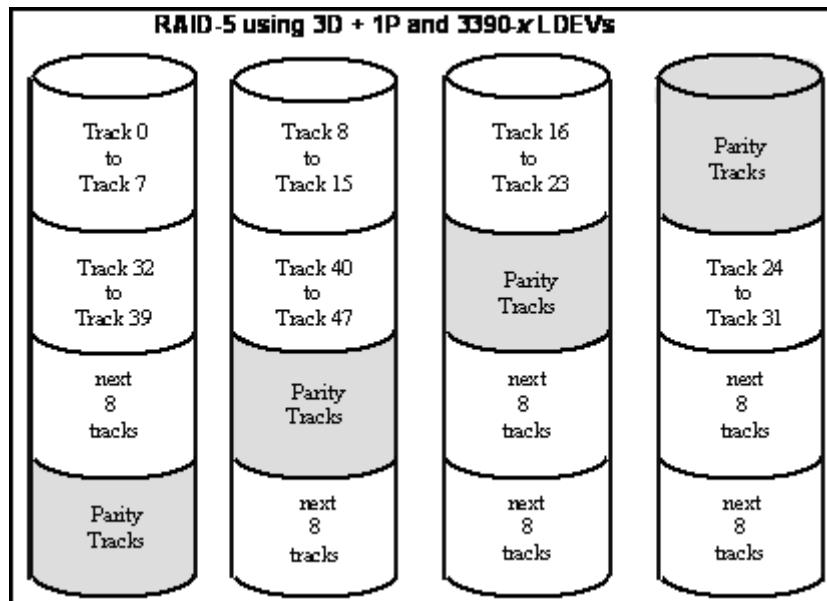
RAID-5 using 3D + 1P and 3390-*x* LDEVs

Track 0
to
Track 7

Track 32
to
Track 39

next
8
tracks

Parity
Tracks

Track 8
to
Track 15

Track 40
to
Track 47

Parity
Tracks

next
8
tracks

Track 16
to
Track 23

Parity
Tracks

next
8
tracks

next
8
tracks

Parity
Tracks

Track 24
to
Track 31

next
8
tracks

next
8
tracks